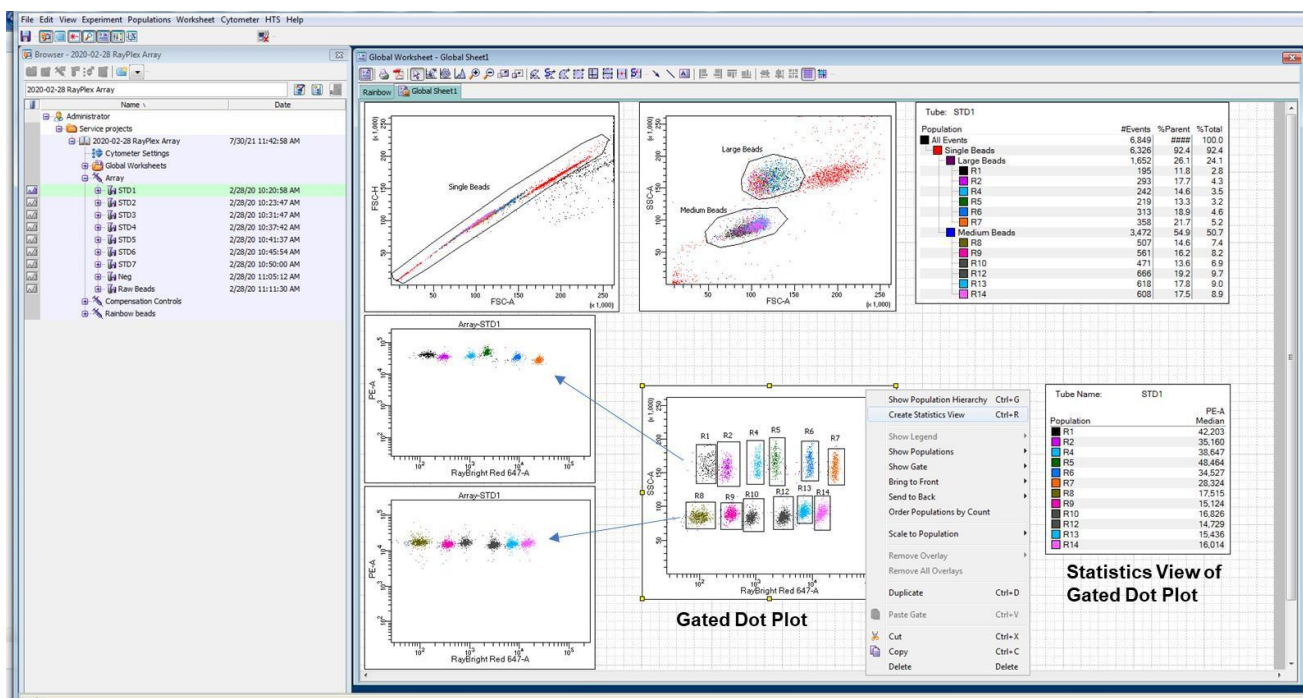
File Edit View Experiment Populations Worksheet Cytometer HTS Help

Browser - 2020-02-28 RayPlex Array

2020-02-28 RayPlex Array

| Name | Date |
|---|---|
| Administrator | |
| Service projects | |
| 2020-02-28 RayPlex Array | 7/30/21 11:42:58 AM |
| Cytometer Settings | |
| Global Worksheets | |
| Array | |
| STD1 | 2/28/20 10:20:58 AM |
| STD2 | 2/28/20 10:23:47 AM |
| STD3 | 2/28/20 10:31:47 AM |
| STD4 | 2/28/20 10:37:42 AM |
| STD5 | 2/28/20 10:41:37 AM |
| STD6 | 2/28/20 10:45:54 AM |
| STD7 | 2/28/20 10:50:00 AM |
| Neg | 2/28/20 11:05:12 AM |
| Raw Beads | 2/28/20 11:11:30 AM |
| Compensation Controls | |
| Rainbow beads | |

Global Worksheet - Global Sheet1

Rainbow Global Sheet1

Single Beads
FSC-H
FSC-A
(x 1,000)
50 100 150 200 250

Large Beads
Medium Beads
SSC-A
FSC-A

Tube: STD1

| Population | #Events | %Parent | %Total |
|---|---|---|---|
| All Events | 6,849 | #### | 100.0 |
| Single Beads | 6,326 | 92.4 | 92.4 |
| Large Beads | 1,652 | 26.1 | 24.1 |
| R1 | 195 | 11.8 | 2.8 |
| R2 | 293 | 17.7 | 4.3 |
| R4 | 242 | 14.6 | 3.5 |
| R5 | 219 | 13.3 | 3.2 |
| R6 | 313 | 18.9 | 4.6 |
| R7 | 358 | 21.7 | 5.2 |
| Medium Beads | 3,472 | 54.9 | 50.7 |
| R8 | 507 | 14.6 | 7.4 |
| R9 | 561 | 16.2 | 8.2 |
| R10 | 471 | 13.6 | 6.9 |
| R12 | 666 | 19.2 | 9.7 |
| R13 | 618 | 17.8 | 9.0 |
| R14 | 608 | 17.5 | 8.9 |

Array-STD1
PE-A
RayBright Red 647-A

Array-STD1
PE-A
RayBright Red 647-A

R1 R2 R4 R5 R6 R7
R8 R9 R10 R12 R13 R14
SSC-A
RayBright Red 647-A

Show Population Hierarchy Ctrl+G
Create Statistics View Ctrl+R
Show Legend
Show Populations
Show Gate
Bring to Front
Send to Back
Order Populations by Count
Scale to Population
Remove Overlay
Remove All Overlays
Duplicate Ctrl+D
Paste Gate Ctrl+V
Cut Ctrl+X
Copy Ctrl+C
Delete Delete

Tube Name: STD1

| Population | PE-A Median |
|---|---|
| R1 | 42,203 |
| R2 | 35,160 |
| R4 | 38,647 |
| R5 | 48,464 |
| R6 | 34,527 |
| R7 | 28,324 |
| R8 | 17,515 |
| R9 | 15,124 |
| R10 | 16,826 |
| R12 | 14,729 |
| R13 | 15,436 |
| R14 | 16,014 |

Gated Dot Plot

Statistics View of Gated Dot Plot